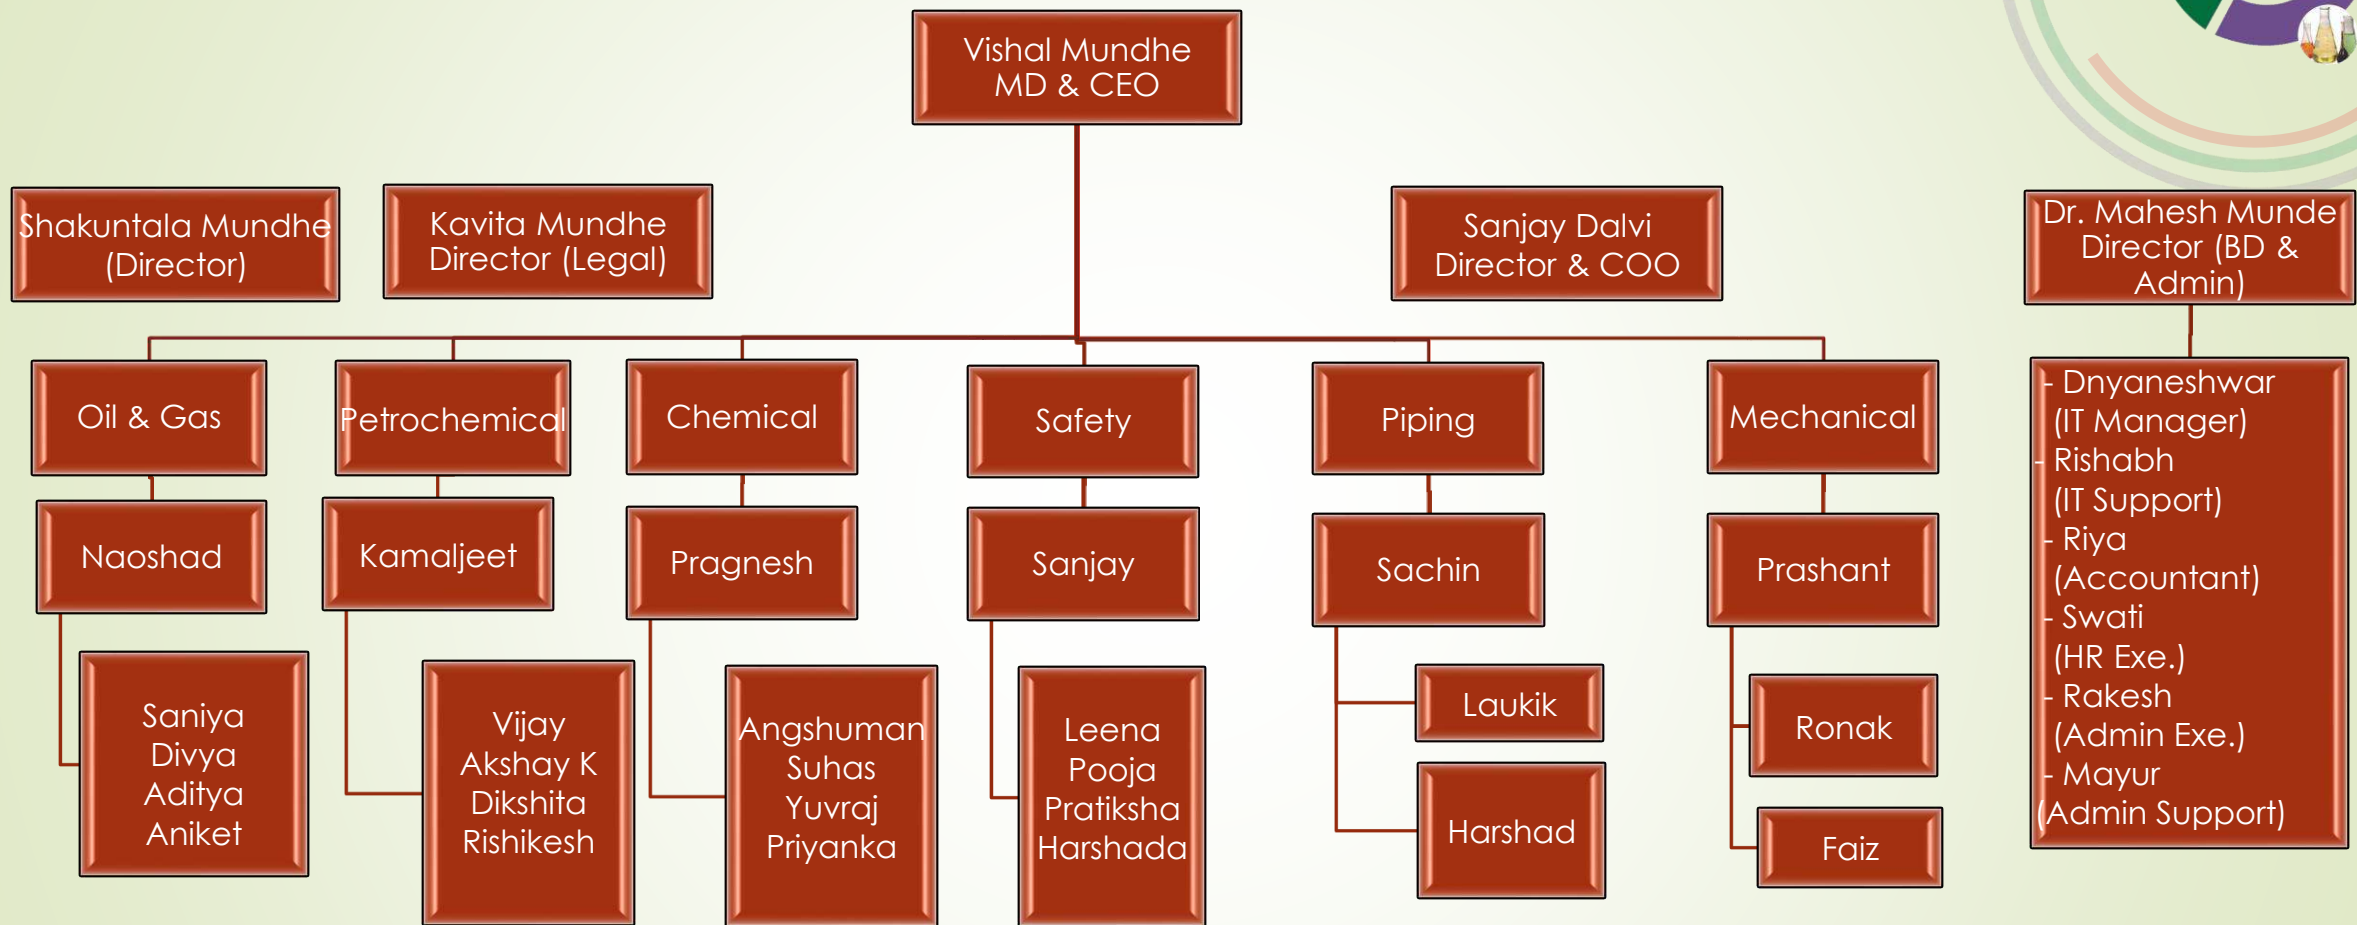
Vishal Mundhe
MD & CEO

Shakuntala Mundhe
(Director)

Kavita Mundhe
Director (Legal)

Sanjay Dalvi
Director & COO

Dr. Mahesh Munde
Director (BD & Admin)

Oil & Gas

Naoshad

Saniya
Divya
Aditya
Aniket

Petrochemical

Kamaljeet

Vijay
Akshay K
Dikshita
Rishikesh

Chemical

Pragnesh

Angshuman
Suhas
Yuvraj
Priyanka

Safety

Sanjay

Leena
Pooja
Pratiksha
Harshada

Piping

Sachin

Laukik

Harshad

Mechanical

Prashant

Ronak

Faiz

- Dnyaneshwar
(IT Manager)
- Rishabh
(IT Support)
- Riya
(Accountant)
- Swati
(HR Exe.)
- Rakesh
(Admin Exe.)
- Mayur
(Admin Support)